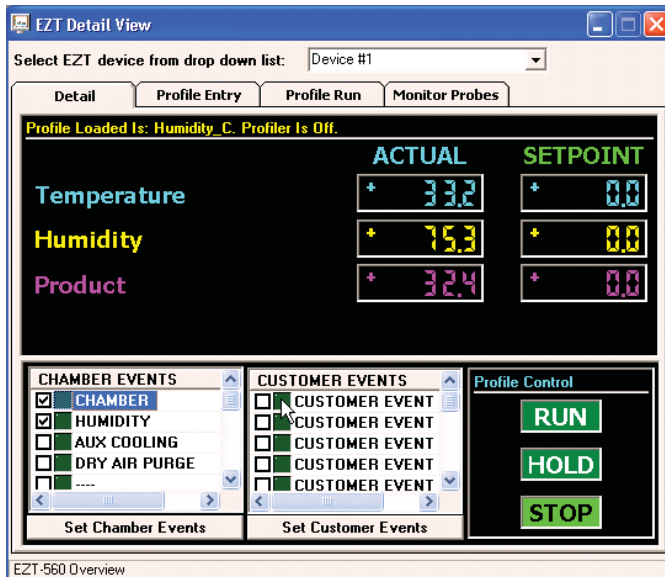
EZT Detail View

Select EZT device from drop down list: Device #1

Detail | Profile Entry | Profile Run | Monitor Probes

Profile Loaded Is: Humidity_C. Profiler Is Off.

ACTUAL SETPOINT

Temperature + 33.2 + 0.0

Humidity + 75.3 + 0.0

Product + 32.4 + 0.0

CHAMBER EVENTS
☑ CHAMBER
☑ HUMIDITY
☐ AUX COOLING
☐ DRY AIR PURGE
☐ ----

Set Chamber Events

CUSTOMER EVENTS
☐ CUSTOMER EVENT
☐ CUSTOMER EVENT
☐ CUSTOMER EVENT
☐ CUSTOMER EVENT
☐ CUSTOMER EVENT

Set Customer Events

Profile Control
RUN
HOLD
STOP

EZT-560 Overview